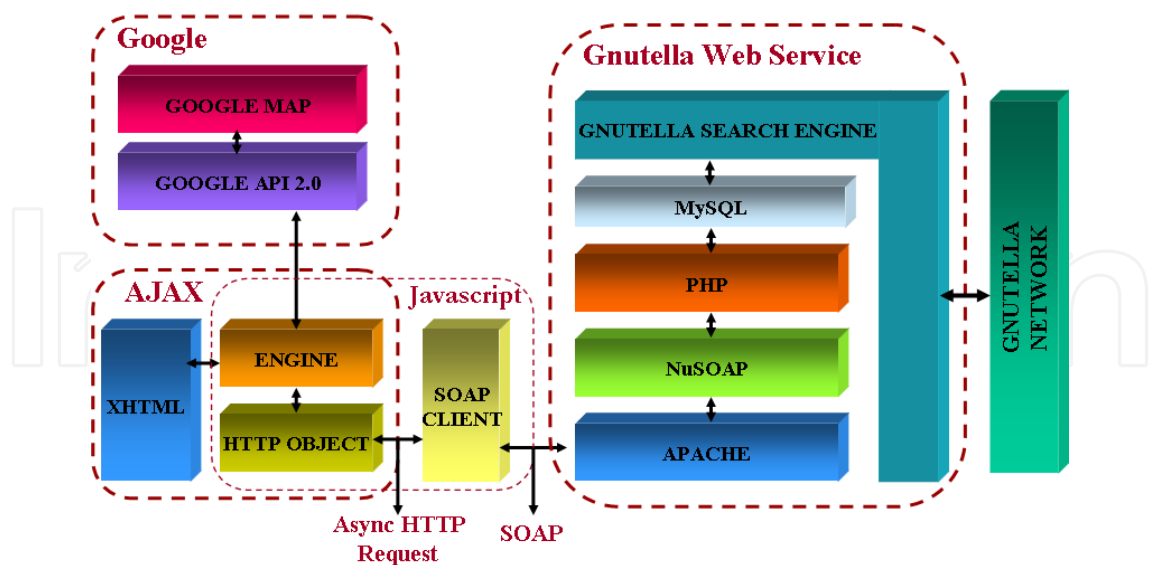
Google

GOOGLE MAP

GOOGLE API 2.0

AJAX

Javascript

XHTML

ENGINE

HTTP OBJECT

SOAP CLIENT

Async HTTP Request

SOAP

Gnutella Web Service

GNUTELLA SEARCH ENGINE

MySQL

PHP

NuSOAP

APACHE

GNUTELLA NETWORK